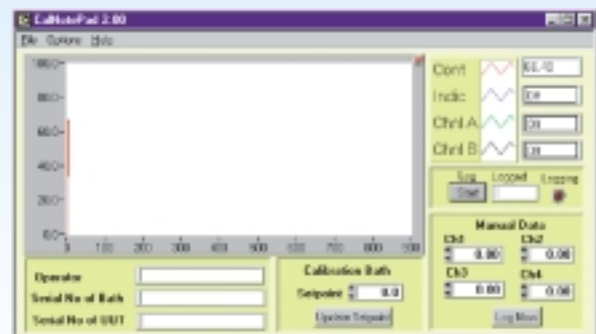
CalNotePad 2.00
File Options Help

1000
800
600
400
200
0
0 100 200 300 400 500 600 700 800 900

Cont 66.40
Indic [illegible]
Chnl A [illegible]
Chnl B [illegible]

Log Start Logged Logging

Manual Data
Ch1 0.00
Ch2 0.00
Ch3 0.00
Ch4 0.00
Log Now

Operator
Serial No of Bath
Serial No of UUT

Calibration Bath
Setpoint 0.0
Update Setpoint